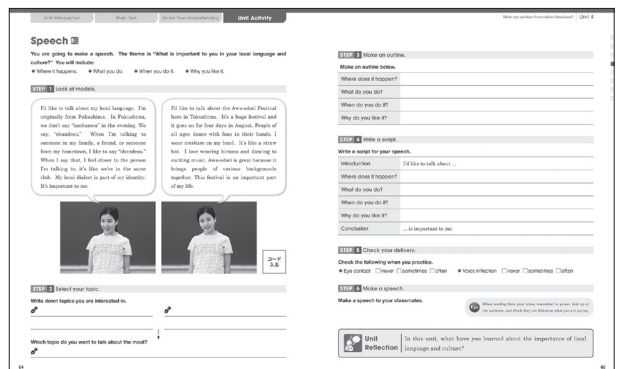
Unit Introduction | Main Text | Enrich Your Understanding | Unit Activity

What can we learn from native Hawaiians? | Unit 4

Speech

You are going to make a speech. The theme is "What is important to you in your local language and culture?" You will include:
● Where it happens. ● What you do. ● When you do it. ● Why you like it.

STEP 1 Look at models.

I'd like to talk about my local language. I'm originally from Fukushima. In Fukushima, we don't say "konbanwa" in the evening. We say, "obanden." When I'm talking to someone in my family, a friend, or someone from my hometown, I like to say "obandesu." When I say that, I feel closer to the person I'm talking to; it's like we're in the same club. My local dialect is part of my identity. It's important to me.

I'd like to talk about the Awa-odori Festival here in Tokushima. It's a huge festival and it goes on for four days in August. People of all ages dance with fans in their hands. I wear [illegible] on my head. It's like a straw hat. I love wearing kimono and dancing to exciting music. Awa-odori is great because it brings people of various backgrounds together. This festival is an important part of my life.

コード入る

STEP 2 Select your topic.

Write down topics you are interested in.

Which topic do you want to talk about the most?

STEP 3 Make an outline.

Make an outline below.

| Where does it happen? | |
|---|---|
| What do you do? | |
| When do you do it? | |
| Why do you like it? | |

STEP 4 Write a script.

Write a script for your speech.

| Introduction | I'd like to talk about ... |
|---|---|
| Where does it happen? | |
| What do you do? | |
| When do you do it? | |
| Why do you like it? | |
| Conclusion | ... is important to me. |

STEP 5 Check your delivery.

Check the following when you practice.
● Eye contact □never □sometimes □often ● Voice inflection □never □sometimes □often

STEP 6 Make a speech.

Make a speech to your classmates.

When reading from your notes, remember to pause, look up at the audience, and check they are following what you are saying.

Unit Reflection In this unit, what have you learned about the importance of local language and culture?

54

55